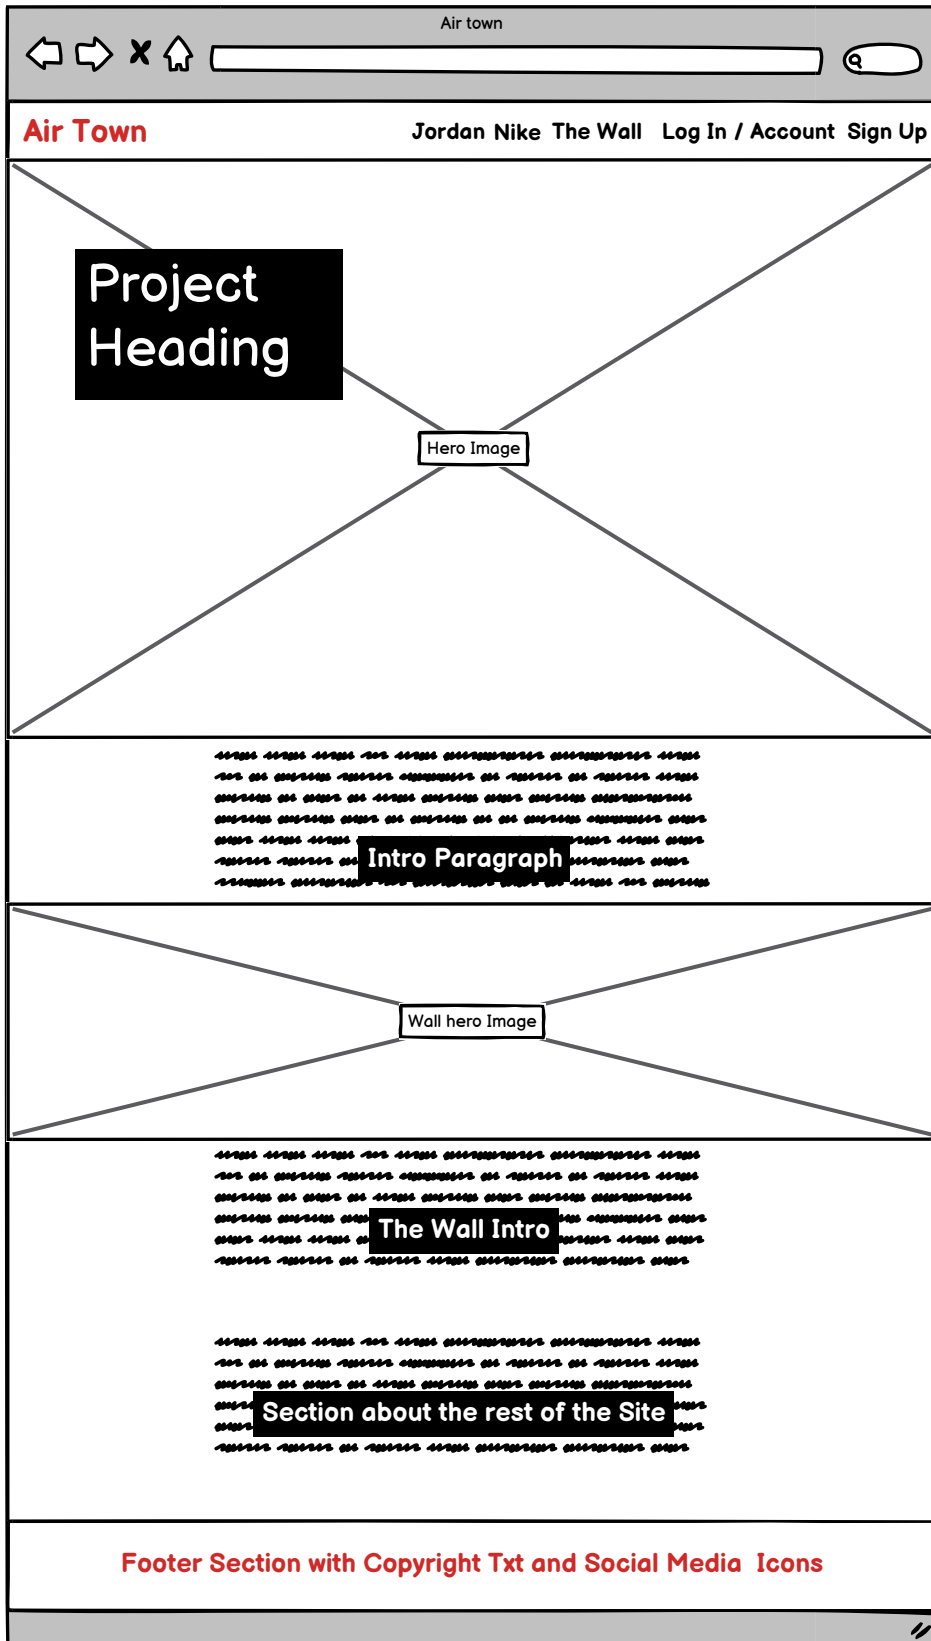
Air town

Air Town

Jordan Nike The Wall Log In / Account Sign Up

Project Heading

Hero Image

Intro Paragraph

Wall hero Image

The Wall Intro

Section about the rest of the Site

Footer Section with Copyright Txt and Social Media Icons